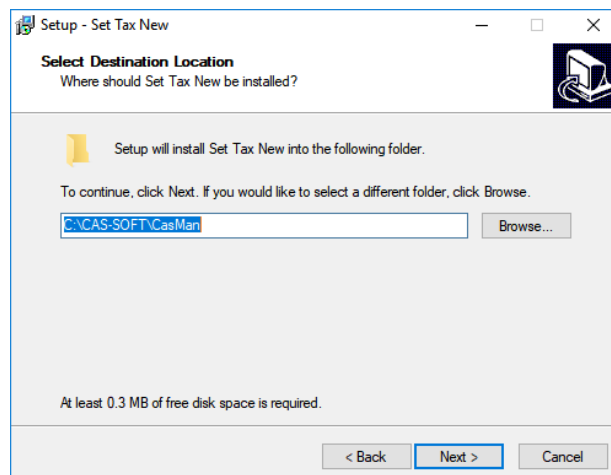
Setup - Set Tax New

Select Destination Location
Where should Set Tax New be installed?

Setup will install Set Tax New into the following folder.

To continue, click Next. If you would like to select a different folder, click Browse.

C:\CAS-SOFT\CasMan

Browse...

At least 0.3 MB of free disk space is required.

< Back

Next >

Cancel